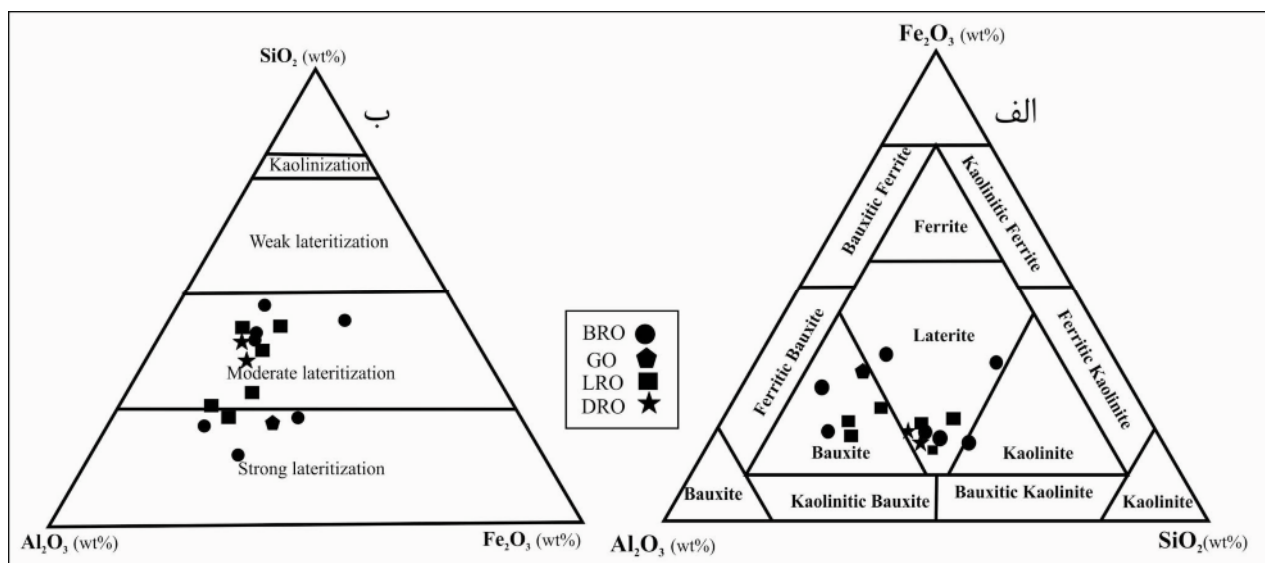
$SiO_2$ (wt%)

ب

Kaolinization

Weak lateritization

Moderate lateritization

Strong lateritization

$Al_2O_3$ (wt%)

$Fe_2O_3$ (wt%)

BRO
GO
LRO
DRO

$Fe_2O_3$ (wt%)

الف

Bauxitic Ferrite

Kaolinitic Ferrite

Ferrite

Laterite

Ferritic Bauxite

Ferritic Kaolinite

Bauxite

Kaolinite

Bauxite

Kaolinitic Bauxite

Bauxitic Kaolinite

Kaolinite

$Al_2O_3$ (wt%)

$SiO_2$(wt%)